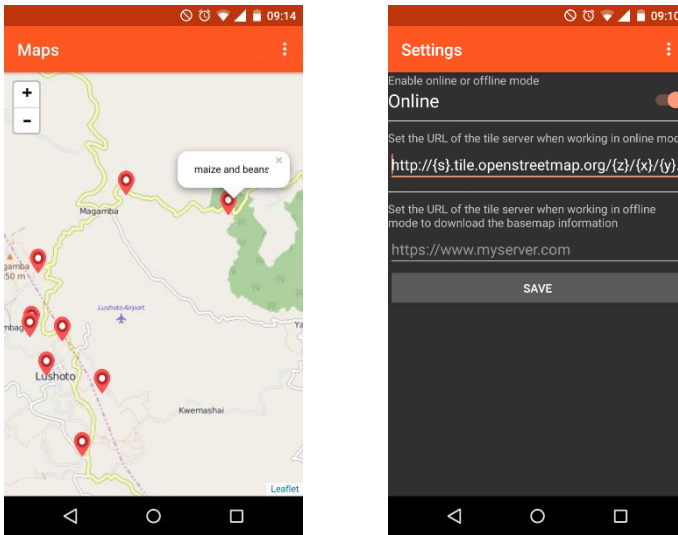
09:14

Maps

+

-

maize and beans

×

Magamba

gamba
50 m

Lushoto Airport

mbag

Ya

Lushoto

Kwemashai

Leaflet

09:10

Settings

Enable online or offline mode

Online

Set the URL of the tile server when working in online mod

http://{s}.tile.openstreetmap.org/{z}/{x}/{y}.

Set the URL of the tile server when working in offline mode to download the basemap information

https://www.myserver.com

SAVE